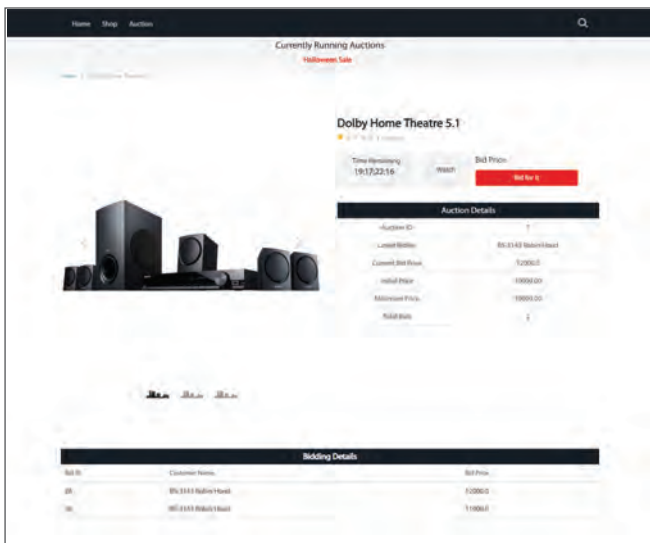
Home Shop Auction

Currently Running Auctions

Halloween Sale

Home / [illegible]

Dolby Home Theatre 5.1

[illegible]

Time Remaining
19:17:22:16

Watch

Bid Price

Bid for it

Auction Details

| | |
|---|---|
| Auction ID | 1 |
| Latest Bidder | BN 3143 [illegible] |
| Current Bid Price | 12000.0 |
| Initial Price | 10000.00 |
| Minimum Price | 10000.00 |
| Total Bids | 2 |

Bidding Details

| Bid ID | Customer Name | Bid Price |
|---|---|---|
| 29 | BN 3143 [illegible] | 12000.0 |
| 16 | BN 3143 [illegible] | 11000.0 |